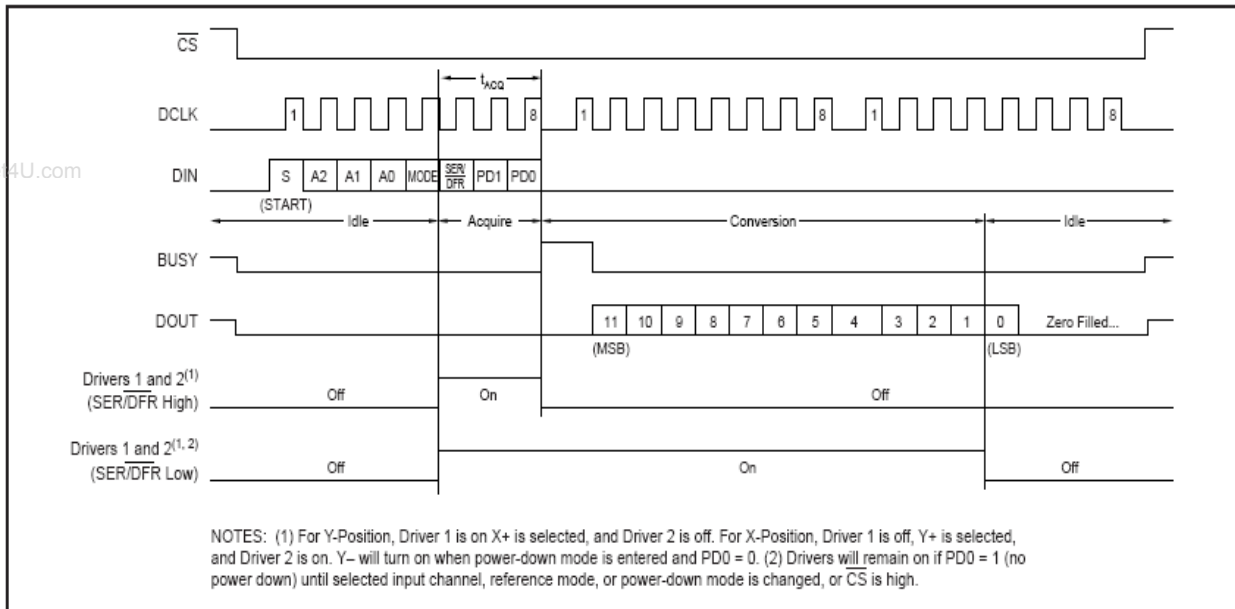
$\overline{CS}$

$t_{ACQ}$

DCLK

1 8 1 8 1 8

t4U.com

DIN

S A2 A1 A0 MODE $SER/\overline{DFR}$ PD1 PD0

(START)

Idle Acquire Conversion Idle

BUSY

DOUT

11 10 9 8 7 6 5 4 3 2 1 0 Zero Filled...

(MSB) (LSB)

Drivers 1 and 2$^{(1)}$
(SER/$\overline{DFR}$ High)

Off On Off

Drivers 1 and 2$^{(1, 2)}$
(SER/$\overline{DFR}$ Low)

Off On Off

NOTES: (1) For Y-Position, Driver 1 is on X+ is selected, and Driver 2 is off. For X-Position, Driver 1 is off, Y+ is selected, and Driver 2 is on. Y– will turn on when power-down mode is entered and PD0 = 0. (2) Drivers will remain on if PD0 = 1 (no power down) until selected input channel, reference mode, or power-down mode is changed, or $\overline{CS}$ is high.